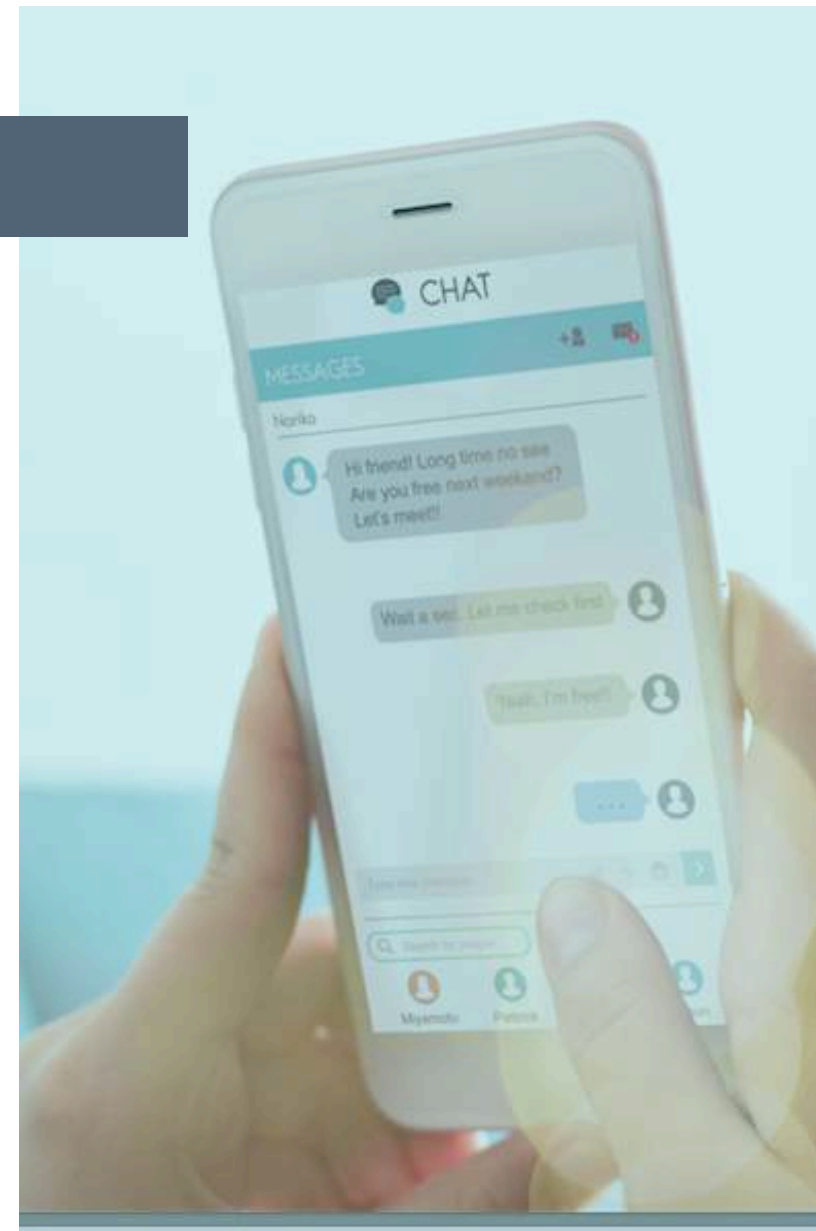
CHAT

MESSAGES

Noriko

Hi friend! Long time no see Are you free next weekend? Let's meet!!

Wait a sec. Let me check first

Yeah, I'm free!!

...

Type the message

Search for people

Miyamoto

Patricia

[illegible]